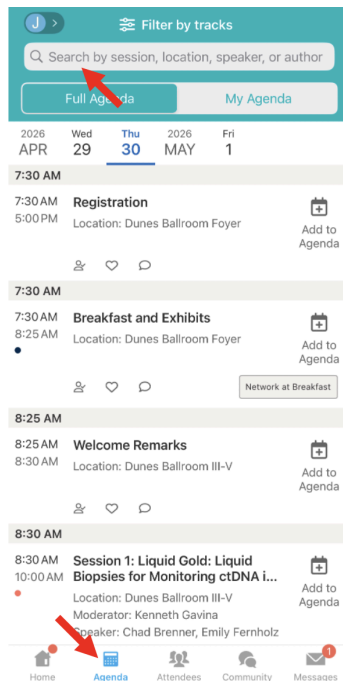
J

Filter by tracks

Search by session, location, speaker, or author

Full Agenda

My Agenda

2026 APR

Wed 29

Thu 30

2026 MAY

Fri 1

7:30 AM

7:30 AM
5:00 PM

Registration

Location: Dunes Ballroom Foyer

Add to Agenda

7:30 AM

7:30 AM
8:25 AM

Breakfast and Exhibits

Location: Dunes Ballroom Foyer

Add to Agenda

Network at Breakfast

8:25 AM

8:25 AM
8:30 AM

Welcome Remarks

Location: Dunes Ballroom III-V

Add to Agenda

8:30 AM

8:30 AM
10:00 AM

Session 1: Liquid Gold: Liquid Biopsies for Monitoring ctDNA i...

Location: Dunes Ballroom III-V

Moderator: Kenneth Gavina

Speaker: Chad Brenner, Emily Fernholz

Add to Agenda

Home

Agenda

Attendees

Community

1

Messages